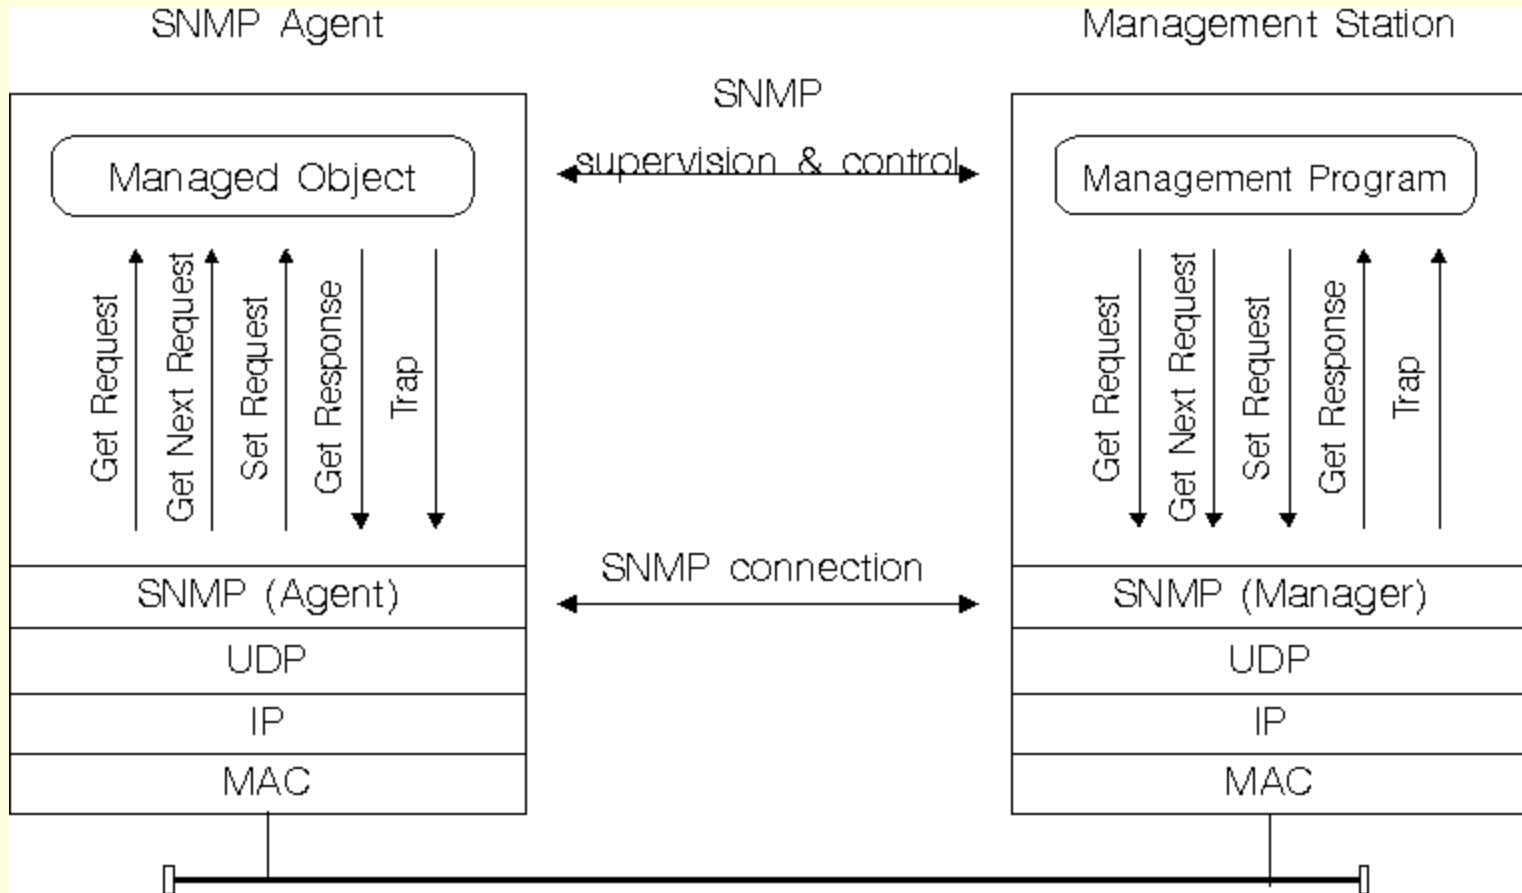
SNMP Agent

Management Station

SNMP

supervision & control

Managed Object

Get Request

Get Next Request

Set Request

Get Response

Trap

Management Program

Get Request

Get Next Request

Set Request

Get Response

Trap

SNMP connection

SNMP (Agent)

UDP

IP

MAC

SNMP (Manager)

UDP

IP

MAC